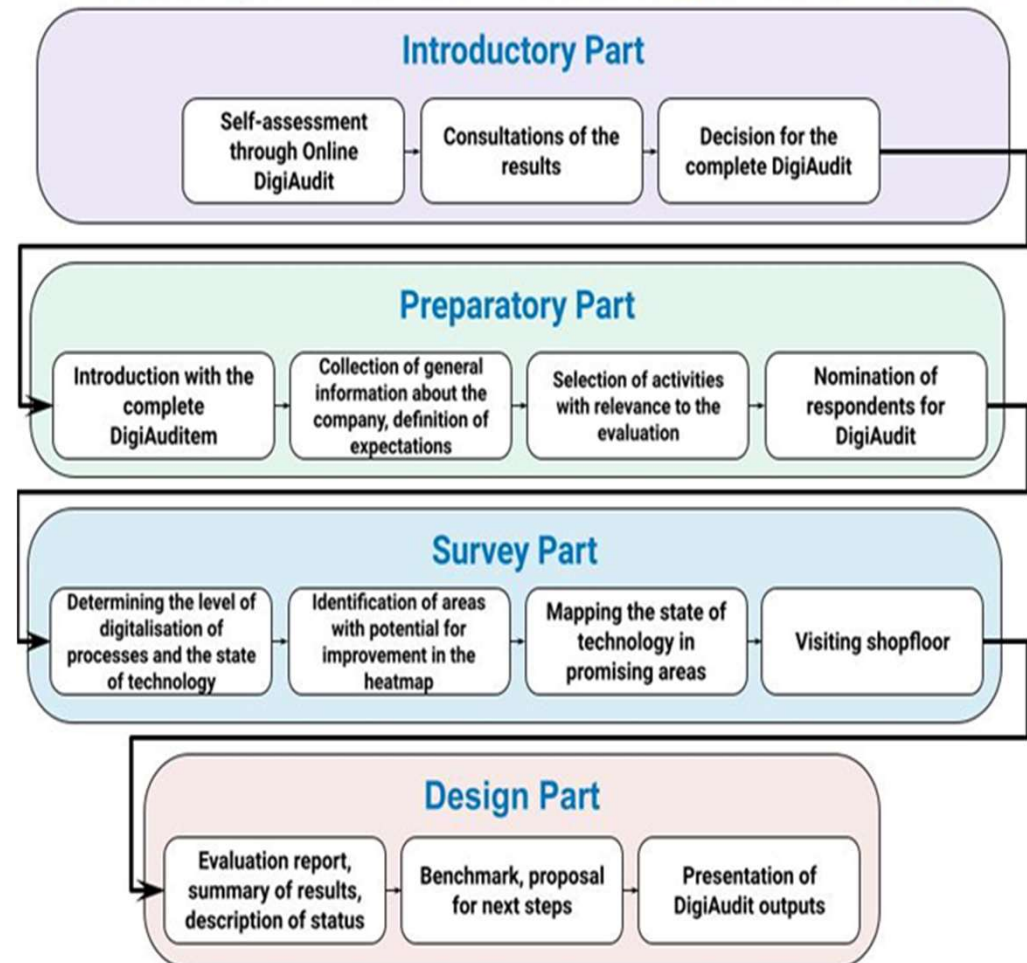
Introductory Part

Self-assessment through Online DigiAudit

Consultations of the results

Decision for the complete DigiAudit

Preparatory Part

Introduction with the complete DigiAuditem

Collection of general information about the company, definition of expectations

Selection of activities with relevance to the evaluation

Nomination of respondents for DigiAudit

Survey Part

Determining the level of digitalisation of processes and the state of technology

Identification of areas with potential for improvement in the heatmap

Mapping the state of technology in promising areas

Visiting shopfloor

Design Part

Evaluation report, summary of results, description of status

Benchmark, proposal for next steps

Presentation of DigiAudit outputs